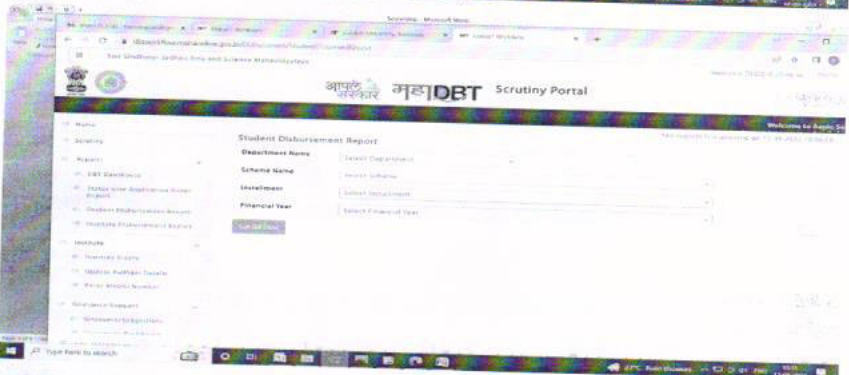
Scrutiny - Microsoft Word

Sant Gadgebaba Jadhav Arts and Science Mahavidyalaya

आपले सरकार महाDBT Scrutiny Portal

Welcome to Aaple Sa

Home
Scrutiny
Reports
DBT Dashboard
Status wise Application Count Report
Student Disbursement Report
Institute Disbursement Report
Institute
Dormant Scheme
Update Aadhaar Details
Reset Mobile Number
Grievance Support

Student Disbursement Report
Department Name
Select Department
Scheme Name
Select Scheme
Installment
Select Installment
Financial Year
Select Financial Year
Get Details

Type here to search
27°C Rain showers